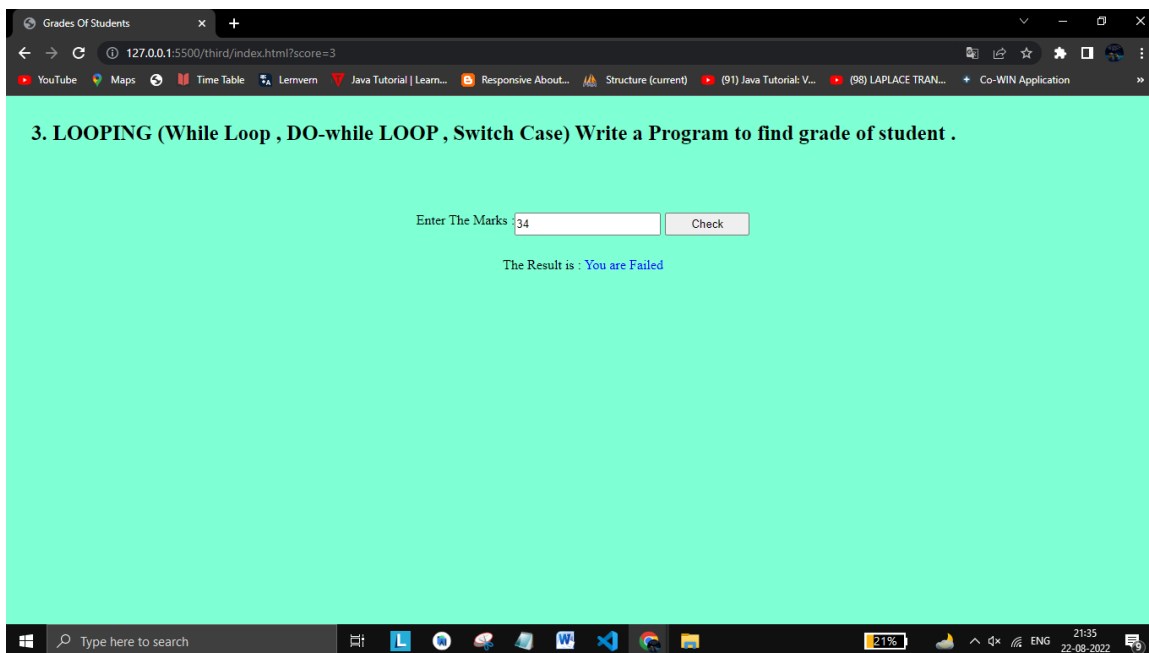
Grades Of Students

127.0.0.1:5500/third/index.html?score=3

YouTube Maps Time Table Lernvern Java Tutorial | Learn... Responsive About... Structure (current) (91) Java Tutorial: V... (98) LAPLACE TRAN... Co-WIN Application

3. LOOPING (While Loop , DO-while LOOP , Switch Case) Write a Program to find grade of student .

Enter The Marks : 34 Check

The Result is : You are Failed

Type here to search

21%

ENG 21:35 22-08-2022

9